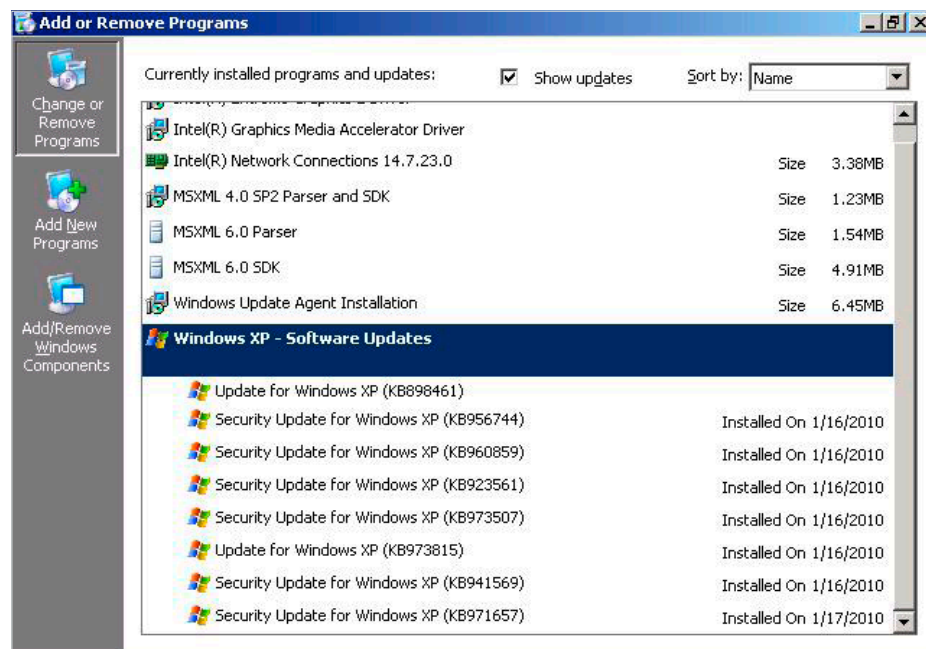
Add or Remove Programs

Change or Remove Programs

Add New Programs

Add/Remove Windows Components

Currently installed programs and updates:

Show updates

Sort by: Name

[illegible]

Intel(R) Graphics Media Accelerator Driver

Intel(R) Network Connections 14.7.23.0 Size 3.38MB

MSXML 4.0 SP2 Parser and SDK Size 1.23MB

MSXML 6.0 Parser Size 1.54MB

MSXML 6.0 SDK Size 4.91MB

Windows Update Agent Installation Size 6.45MB

Windows XP - Software Updates

Update for Windows XP (KB898461)

Security Update for Windows XP (KB956744) Installed On 1/16/2010

Security Update for Windows XP (KB960859) Installed On 1/16/2010

Security Update for Windows XP (KB923561) Installed On 1/16/2010

Security Update for Windows XP (KB973507) Installed On 1/16/2010

Update for Windows XP (KB973815) Installed On 1/16/2010

Security Update for Windows XP (KB941569) Installed On 1/16/2010

Security Update for Windows XP (KB971657) Installed On 1/17/2010